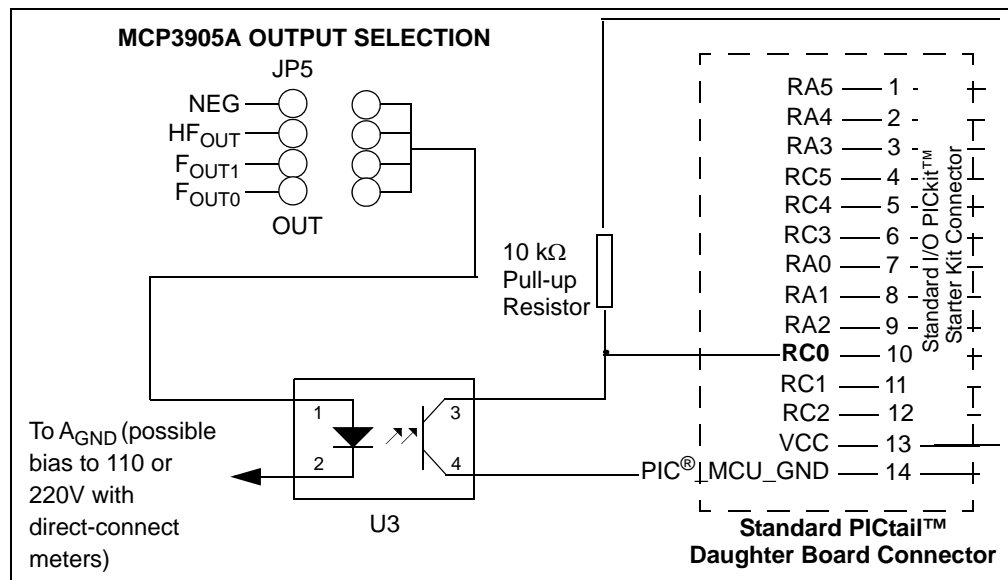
MCP3905A OUTPUT SELECTION
JP5
NEG
$HF_{OUT}$
$F_{OUT1}$
$F_{OUT0}$
OUT

10 kΩ
Pull-up
Resistor

RA5 — 1
RA4 — 2
RA3 — 3
RC5 — 4
RC4 — 5
RC3 — 6
RA0 — 7
RA1 — 8
RA2 — 9
RC0 — 10
RC1 — 11
RC2 — 12
VCC — 13
PIC® MCU_GND — 14

Standard I/O PICkit™ Starter Kit Connector

1
2
3
4
U3

To $A_{GND}$ (possible bias to 110 or 220V with direct-connect meters)

Standard PICtail™ Daughter Board Connector